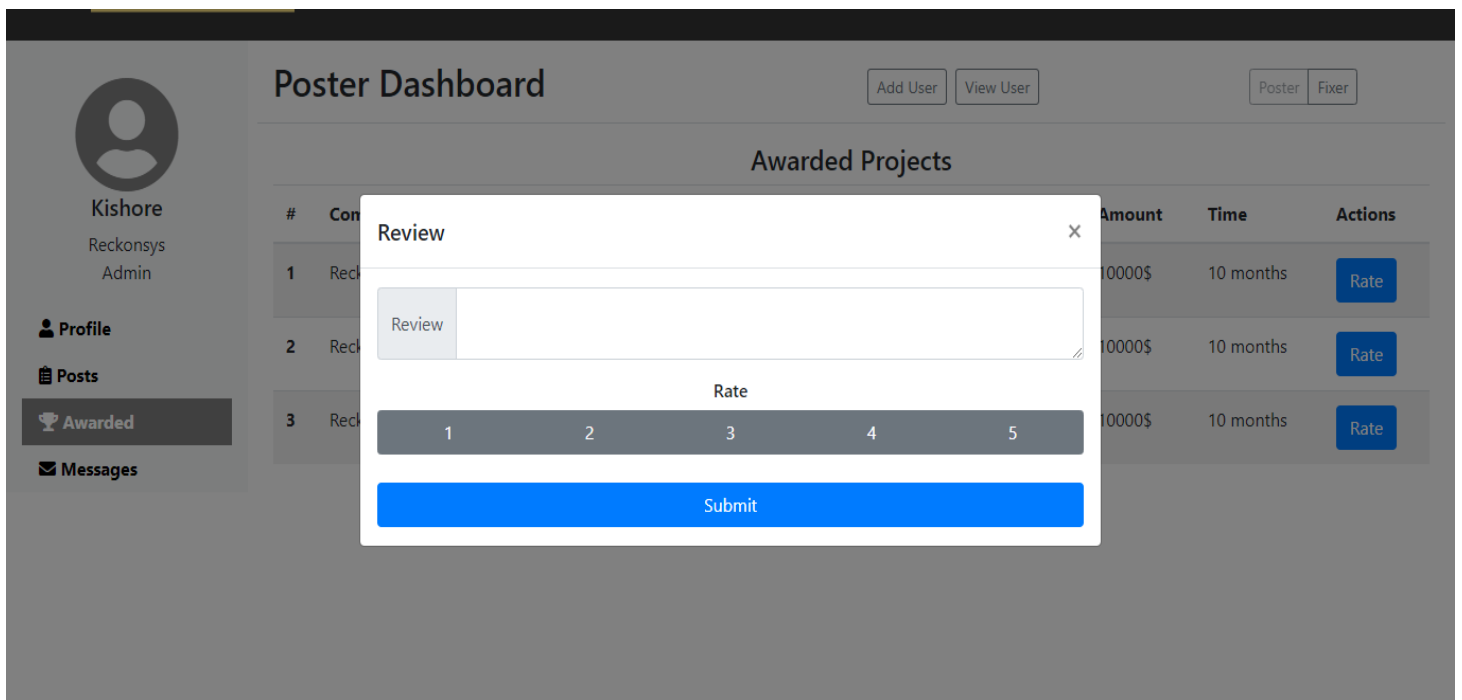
Kishore
Reckonsys
Admin

Profile
Posts
Awarded
Messages

Poster Dashboard

Add User View User

Poster Fixer

Awarded Projects

| # | Com | Amount | Time | Actions |
|---|---|---|---|---|
| 1 | Reck | 10000$ | 10 months | Rate |
| 2 | Reck | 10000$ | 10 months | Rate |
| 3 | Reck | 10000$ | 10 months | Rate |

Review ×

Review

Rate

1 2 3 4 5

Submit